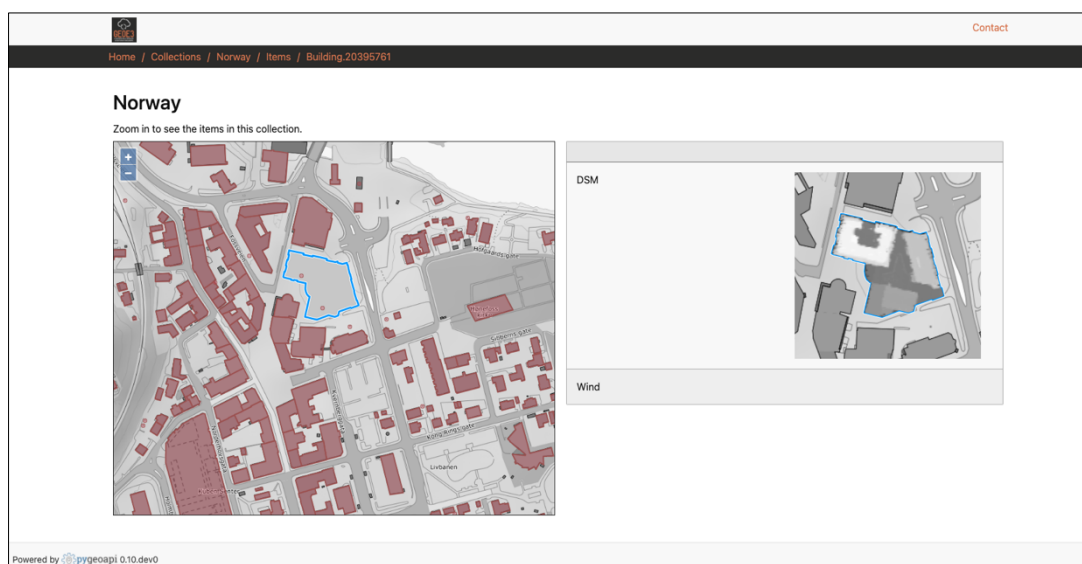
Contact

Home / Collections / Norway / Items / Building.20395761

Norway

Zoom in to see the items in this collection.

+
−

Høgdavds gate
Solberg gate
Kong Rings gate
Livbanen

DSM

Wind

Powered by pygeoapi 0.10.dev0